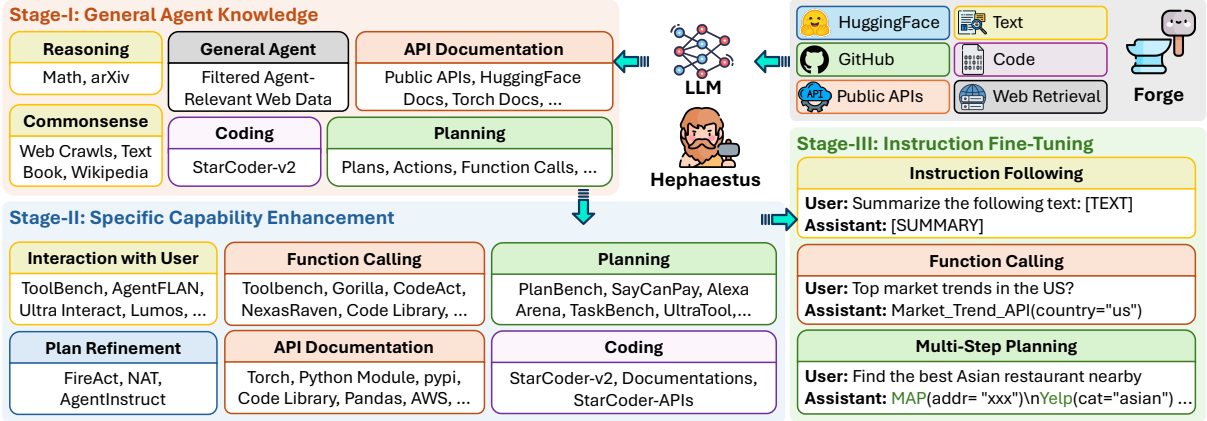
Stage-I: General Agent Knowledge

Reasoning
Math, arXiv

General Agent
Filtered Agent-Relevant Web Data

API Documentation
Public APIs, HuggingFace Docs, Torch Docs, ...

Commonsense
Web Crawls, Text Book, Wikipedia

Coding
StarCoder-v2

Planning
Plans, Actions, Function Calls, ...

LLM

Hephaestus

HuggingFace
Text
GitHub
Code
Public APIs
Web Retrieval
Forge

Stage-II: Specific Capability Enhancement

Interaction with User
ToolBench, AgentFLAN, Ultra Interact, Lumos, ...

Function Calling
Toolbench, Gorilla, CodeAct, NexasRaven, Code Library, ...

Planning
PlanBench, SayCanPay, Alexa Arena, TaskBench, UltraTool,...

Plan Refinement
FireAct, NAT, AgentInstruct

API Documentation
Torch, Python Module, pypi, Code Library, Pandas, AWS, ...

Coding
StarCoder-v2, Documentations, StarCoder-APIs

Stage-III: Instruction Fine-Tuning

Instruction Following
User: Summarize the following text: [TEXT]
Assistant: [SUMMARY]

Function Calling
User: Top market trends in the US?
Assistant: Market_Trend_API(country="us")

Multi-Step Planning
User: Find the best Asian restaurant nearby
Assistant: MAP(addr= "xxx")\nYelp(cat="asian") ...